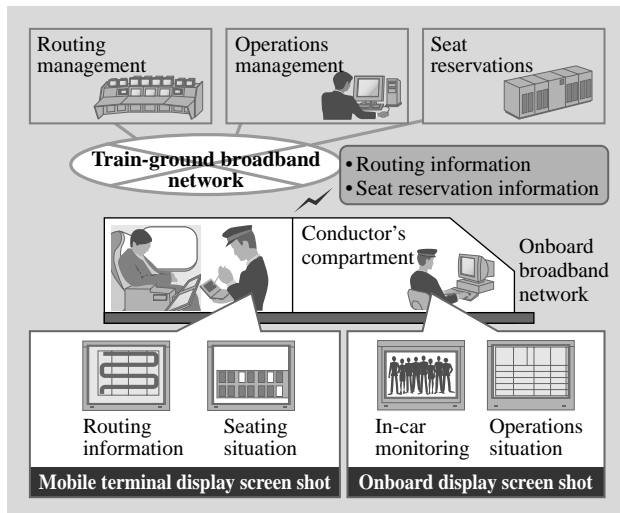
Routing management

Operations management

Seat reservations

Train-ground broadband network

• Routing information
• Seat reservation information

Conductor's compartment

Onboard broadband network

Routing information

Seating situation

In-car monitoring

Operations situation

Mobile terminal display screen shot

Onboard display screen shot